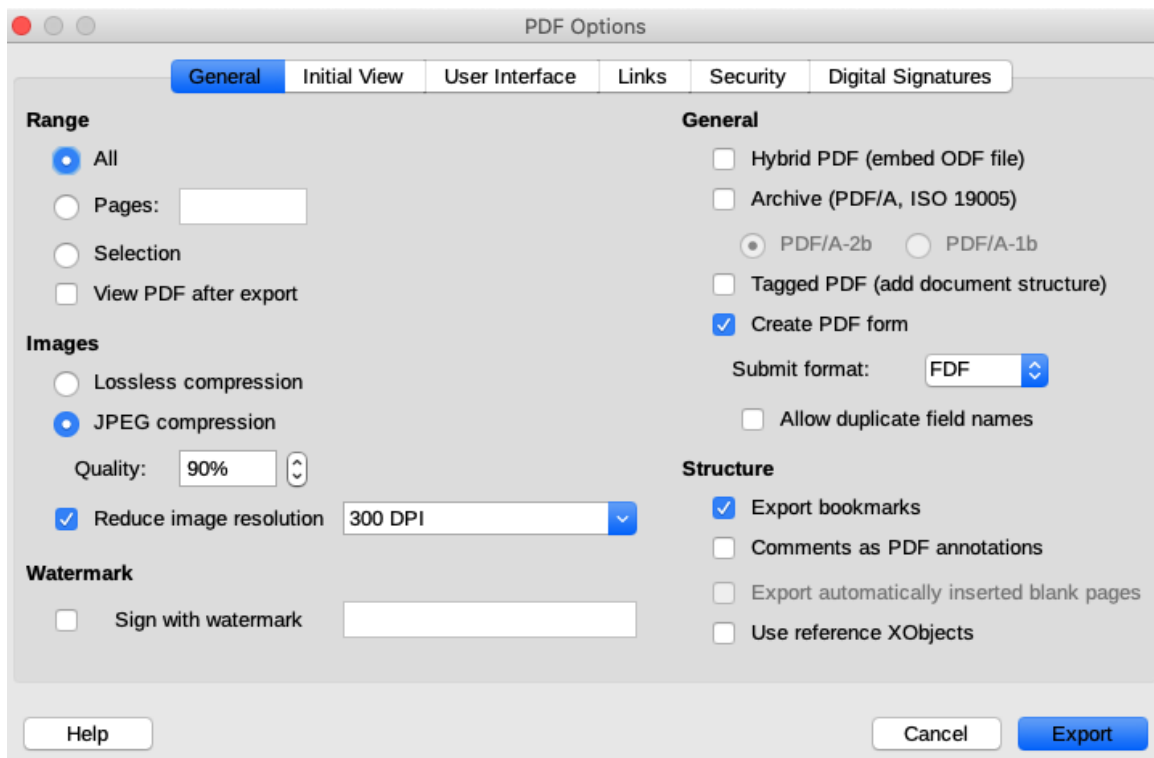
PDF Options

General | Initial View | User Interface | Links | Security | Digital Signatures

Range
All
Pages:
Selection
View PDF after export

Images
Lossless compression
JPEG compression
Quality: 90%
Reduce image resolution 300 DPI

Watermark
Sign with watermark

General
Hybrid PDF (embed ODF file)
Archive (PDF/A, ISO 19005)
PDF/A-2b PDF/A-1b
Tagged PDF (add document structure)
Create PDF form
Submit format: FDF
Allow duplicate field names

Structure
Export bookmarks
Comments as PDF annotations
Export automatically inserted blank pages
Use reference XObjects

Help
Cancel
Export